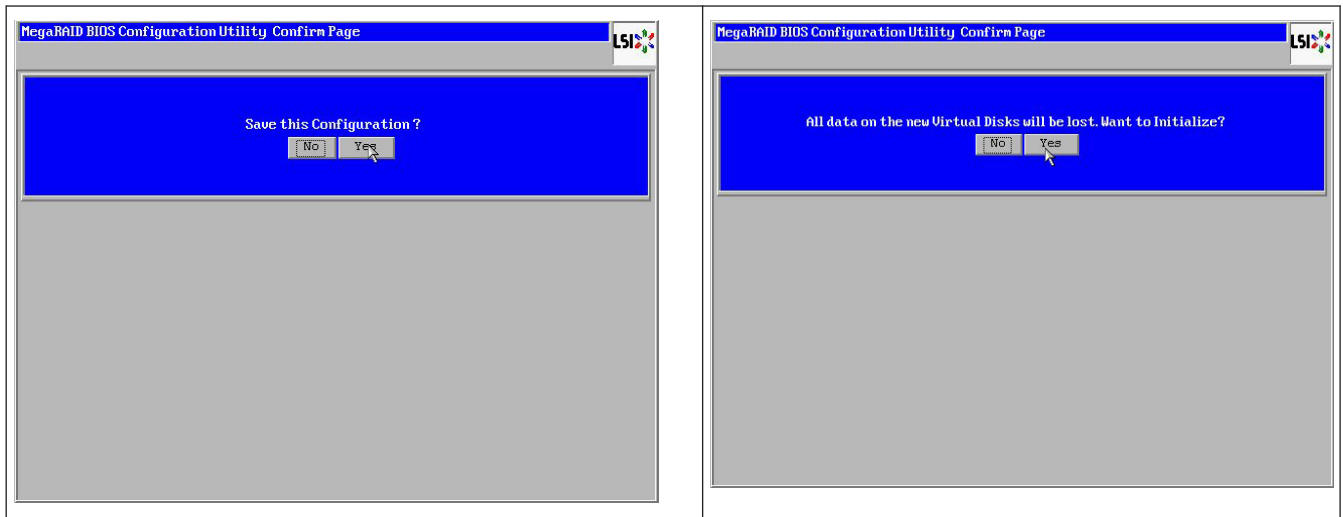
MegaRAID BIOS Configuration Utility Confirm Page

LSI

Save this Configuration ?

No Yes

MegaRAID BIOS Configuration Utility Confirm Page

LSI

All data on the new Virtual Disks will be lost. Want to Initialize?

No Yes